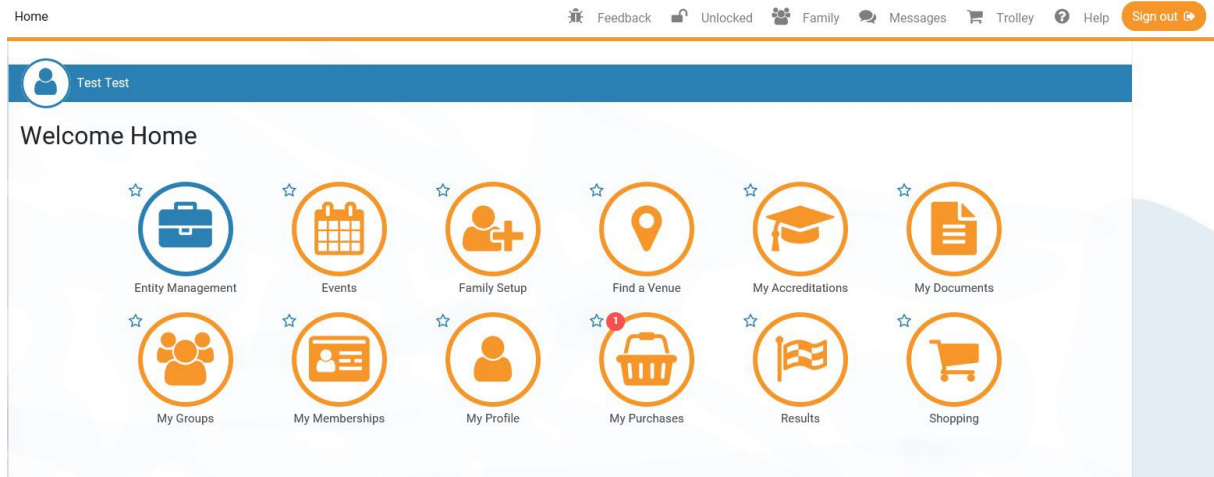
Home

Feedback Unlocked Family Messages Trolley Help Sign out

Test Test

Welcome Home

Entity Management
Events
Family Setup
Find a Venue
My Accreditations
My Documents

My Groups
My Memberships
My Profile
1
My Purchases
Results
Shopping